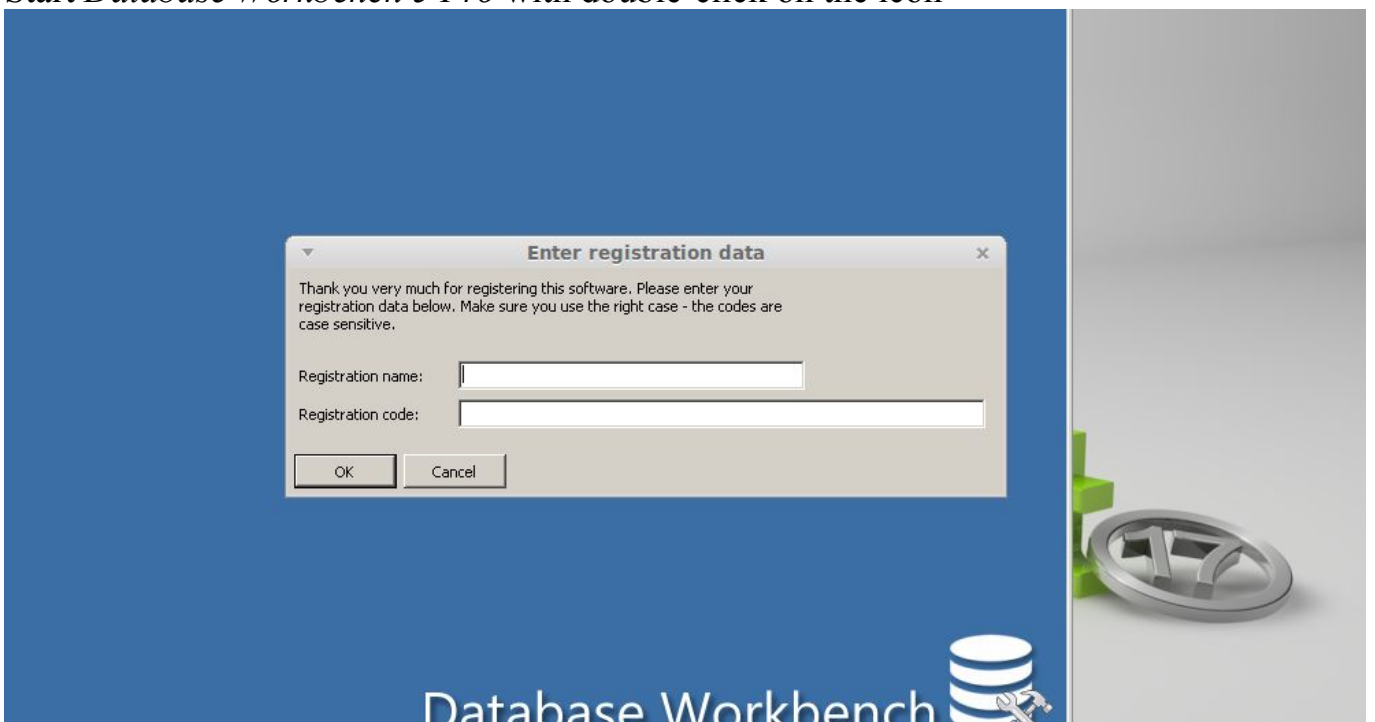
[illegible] Database Workbench 5 Pro with double-click on the icon

Enter registration data

Thank you very much for registering this software. Please enter your registration data below. Make sure you use the right case - the codes are case sensitive.

Registration name:

Registration code:

OK Cancel

17

Database Workbench